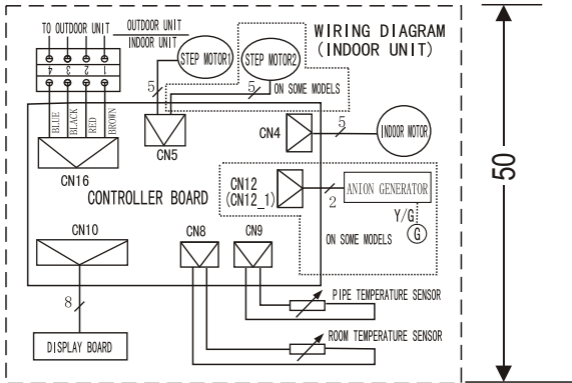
TO OUTDOOR UNIT
OUTDOOR UNIT
INDOOR UNIT
WIRING DIAGRAM
(INDOOR UNIT)

4 3 2 1
4 3 2 1

STEP MOTOR1
STEP MOTOR2
5
5
ON SOME MODELS

BLUE
BLACK
RED
BROWN

CN5
CN4
5
INDOOR MOTOR

CN16
CN12
(CN12_1)
2
ANION GENERATOR
CONTROLLER BOARD
Y/G
G
ON SOME MODELS

CN10
CN8
CN9

8
PIPE TEMPERATURE SENSOR
ROOM TEMPERATURE SENSOR
DISPLAY BOARD

50